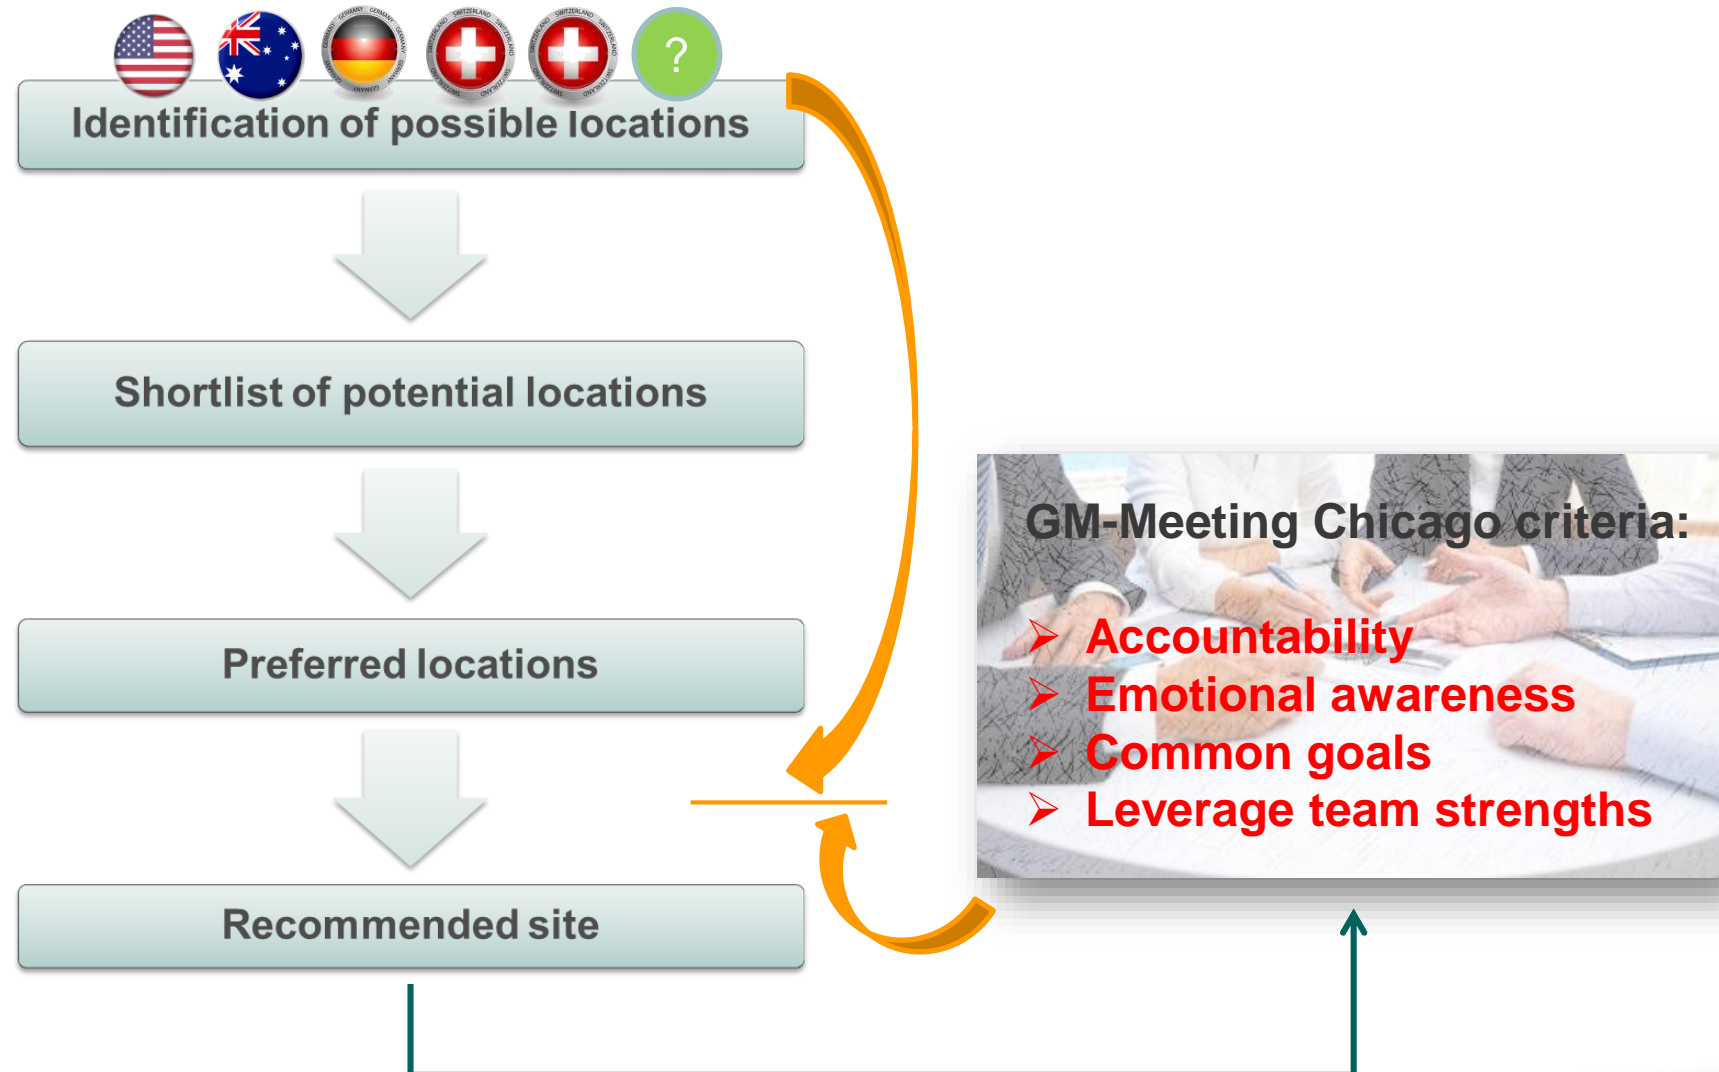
?

Identification of possible locations

Shortlist of potential locations

Preferred locations

Recommended site

GM-Meeting Chicago criteria:

➢ Accountability
➢ Emotional awareness
➢ Common goals
➢ Leverage team strengths